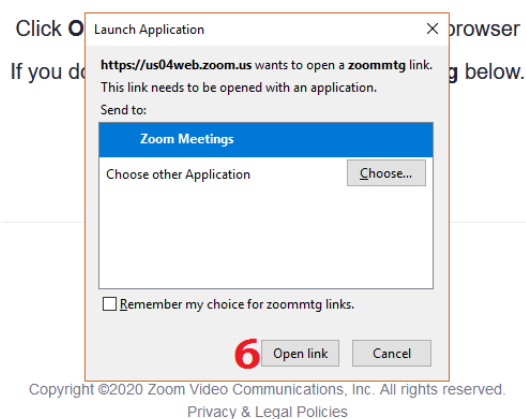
Click O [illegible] browser

If you do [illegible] g below.

Launch Application

×

**https://us04web.zoom.us** wants to open a **zoommtg** link.

This link needs to be opened with an application.

Send to:

Zoom Meetings

Choose other Application

Choose...

Remember my choice for zoommtg links.

6

Open link

Cancel

Copyright ©2020 Zoom Video Communications, Inc. All rights reserved.

Privacy & Legal Policies